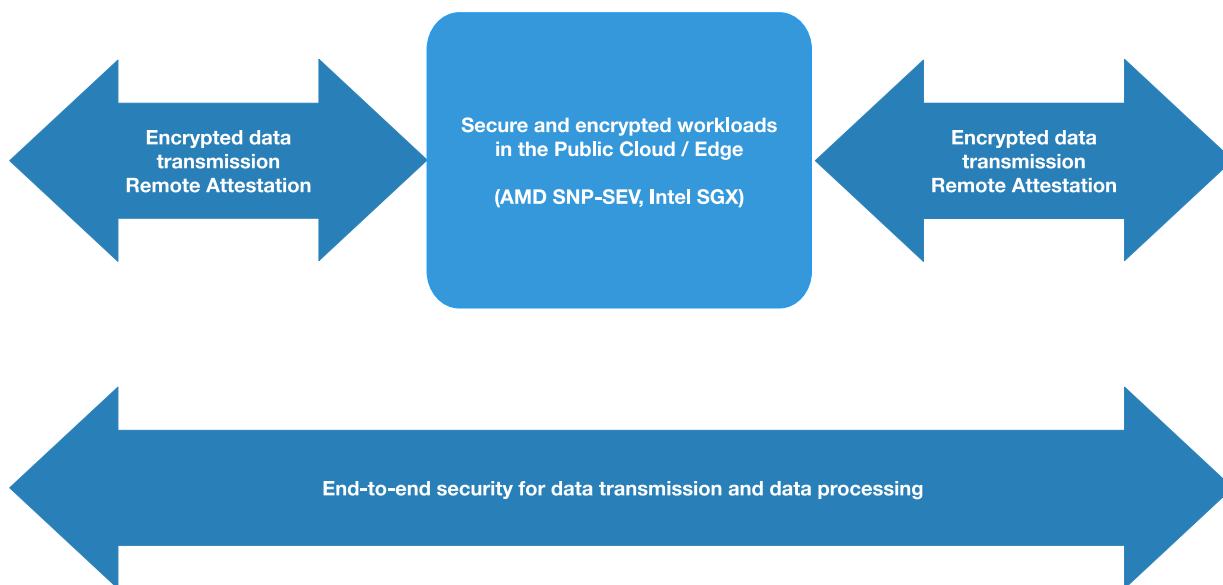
Encrypted data transmission Remote Attestation

Secure and encrypted workloads in the Public Cloud / Edge

(AMD SNP-SEV, Intel SGX)

Encrypted data transmission Remote Attestation

End-to-end security for data transmission and data processing